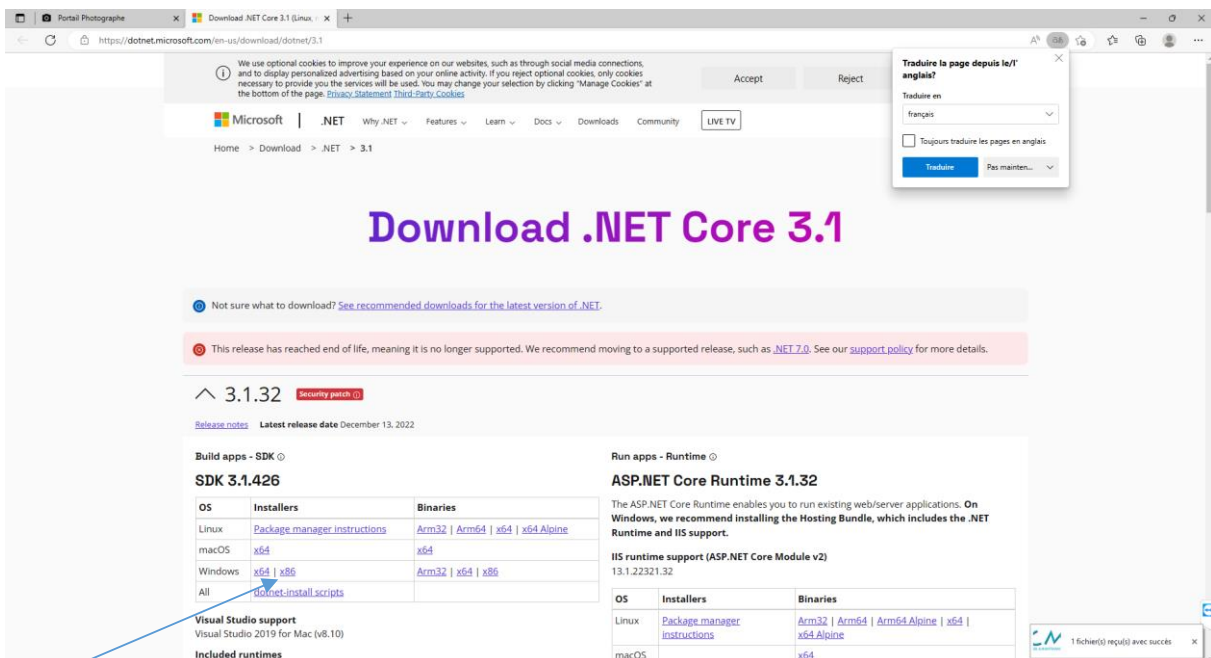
Portail Photographe | Download .NET Core 3.1 (Linux, | +

https://dotnet.microsoft.com/en-us/download/dotnet/3.1

We use optional cookies to improve your experience on our websites, such as through social media connections, and to display personalized advertising based on your online activity. If you reject optional cookies, only cookies necessary to provide you the services will be used. You may change your selection by clicking "Manage Cookies" at the bottom of the page. Privacy Statement Third-Party Cookies

Accept | Reject

Traduire la page depuis le/l' anglais?

Traduire en

français

Toujours traduire les pages en anglais

Traduire | Pas mainten...

Microsoft | .NET Why .NET Features Learn Docs Downloads Community LIVE TV

Home > Download > .NET > 3.1

Download .NET Core 3.1

Not sure what to download? See recommended downloads for the latest version of .NET.

This release has reached end of life, meaning it is no longer supported. We recommend moving to a supported release, such as .NET 7.0. See our support policy for more details.

3.1.32 Security patch

Release notes Latest release date December 13, 2022

Build apps - SDK

SDK 3.1.426

| OS | Installers | Binaries |
|---|---|---|
| Linux | Package manager instructions | Arm32 \| Arm64 \| x64 \| x64 Alpine |
| macOS | x64 | x64 |
| Windows | x64 \| x86 | Arm32 \| x64 \| x86 |
| All | dotnet-install scripts | |

Visual Studio support
Visual Studio 2019 for Mac (v8.10)

Included runtimes

Run apps - Runtime

ASP.NET Core Runtime 3.1.32

The ASP.NET Core Runtime enables you to run existing web/server applications. On Windows, we recommend installing the Hosting Bundle, which includes the .NET Runtime and IIS support.

IIS runtime support (ASP.NET Core Module v2)
13.1.22321.32

| OS | Installers | Binaries |
|---|---|---|
| Linux | Package manager instructions | Arm32 \| Arm64 \| Arm64 Alpine \| x64 \| x64 Alpine |
| macOS | | x64 |

1 fichier(s) reçu(s) avec succès